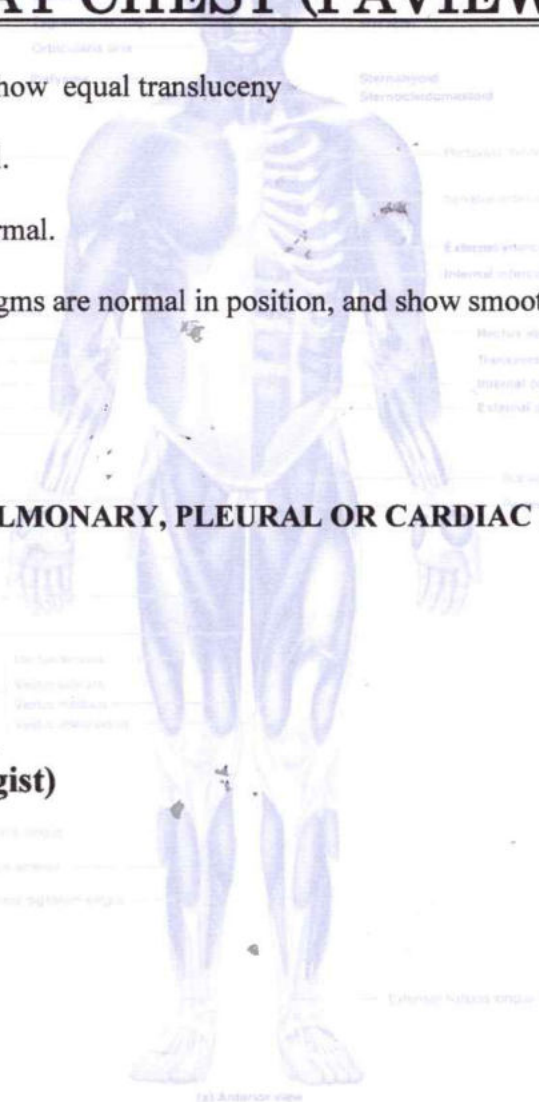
AY CHEST (PA VIEW

Orbicularis oris

how equal transluceny

Sternohyoid
Sternocleidomastoid

l.

Pectoralis minor

rmal.

Serratus anterior

External intercostal

Internal intercostal

gms are normal in position, and show smoot

Rectus abdominis

Transversus

Internal oblique

External oblique

LMONARY, PLEURAL OR CARDIAC

Vastus lateralis
Vastus medialis

gist)

Tibialis anterior

Extensor hallucis longus

(a) Anterior view